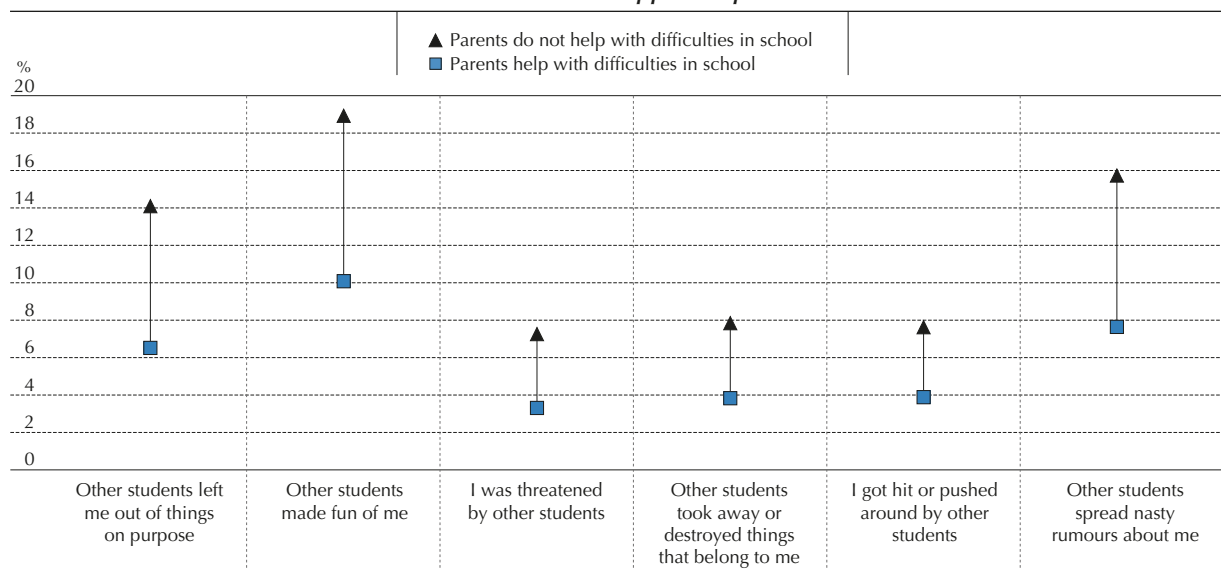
▲ Parents do not help with difficulties in school
■ Parents help with difficulties in school

%
20
18
16
14
12
10
8
6
4
2
0

Other students left me out of things on purpose

Other students made fun of me

I was threatened by other students

Other students took away or destroyed things that belong to me

I got hit or pushed around by other students

Other students spread nasty rumours about me